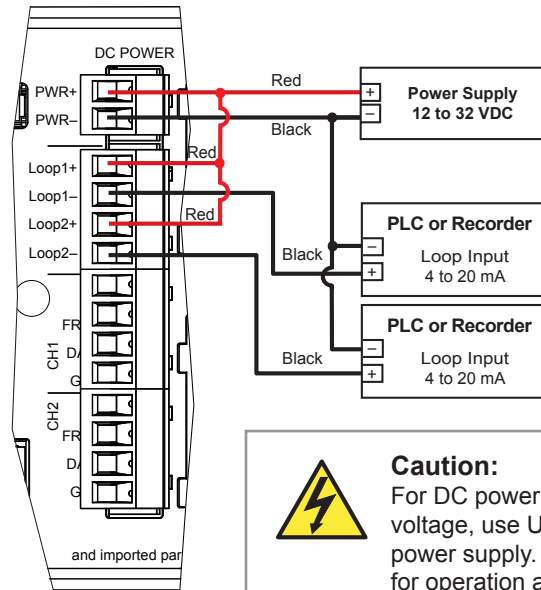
DC POWER

PWR+
PWR–
Loop1+
Loop1–
Loop2+
Loop2–

Red
Black
Red
Red
Black
Black

+
–
Power Supply
12 to 32 VDC

PLC or Recorder
–
+
Loop Input
4 to 20 mA

PLC or Recorder
–
+
Loop Input
4 to 20 mA

FR
DA
G
CH1
CH2
FR
DA
G

and imported par

Caution:
For DC power
voltage, use U
power supply.
for operation a